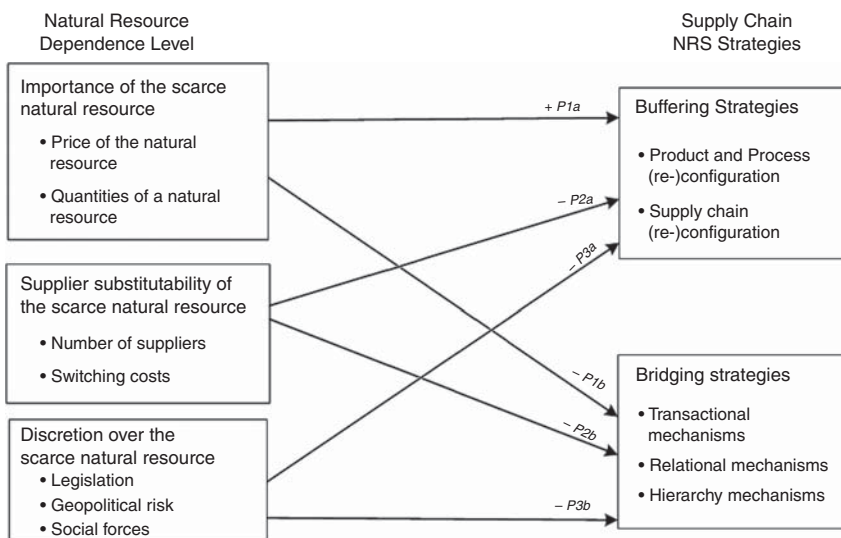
Natural Resource Dependence Level

Supply Chain NRS Strategies

Importance of the scarce natural resource
• Price of the natural resource
• Quantities of a natural resource

Supplier substitutability of the scarce natural resource
• Number of suppliers
• Switching costs

Discretion over the scarce natural resource
• Legislation
• Geopolitical risk
• Social forces

+ P1a

– P2a

– P3a

– P1b

– P2b

– P3b

Buffering Strategies
• Product and Process (re-)configuration
• Supply chain (re-)configuration

Bridging strategies
• Transactional mechanisms
• Relational mechanisms
• Hierarchy mechanisms